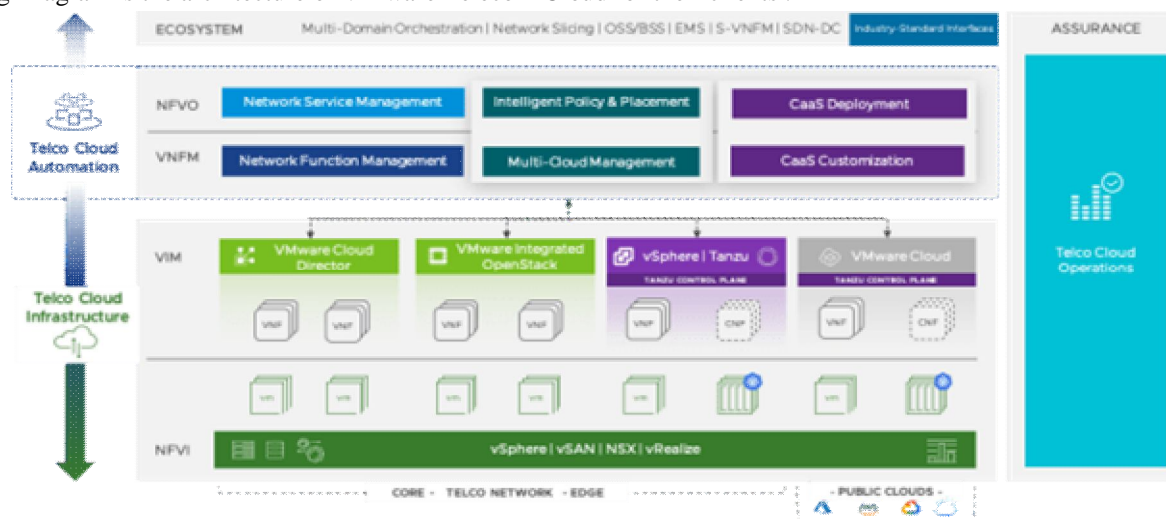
ECOSYSTEM Multi-Domain Orchestration | Network Slicing | OSS/BSS | EMS | S-VNFM | SDN-DC Industry-Standard Interfaces

ASSURANCE

Telco Cloud Automation

NFVO Network Service Management Intelligent Policy & Placement CaaS Deployment

VNFM Network Function Management Multi-Cloud Management CaaS Customization

Telco Cloud Operations

Telco Cloud Infrastructure

VIM VMware Cloud Director VMware Integrated OpenStack vSphere | Tanzu VMware Cloud

TANZU CONTROL PLANE TANZU CONTROL PLANE

VNF VNF VNF VNF VNF CNF VNF CNF

VM VM VM VM VM VM

NFVI vSphere | vSAN | NSX | vRealize

CORE - TELCO NETWORK - EDGE

- PUBLIC CLOUDS -